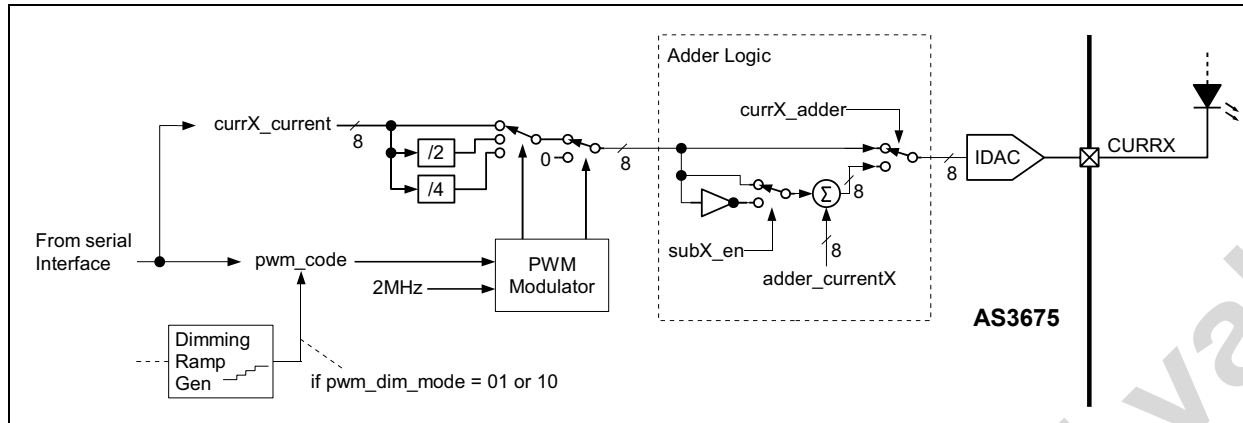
Adder Logic

currX_current
8
/2
/4
0
8
currX_adder
IDAC
8
CURRX
$\Sigma$
8
subX_en
8
adder_currentX
From serial Interface
pwm_code
2MHz
PWM Modulator
AS3675
Dimming Ramp Gen
if pwm_dim_mode = 01 or 10